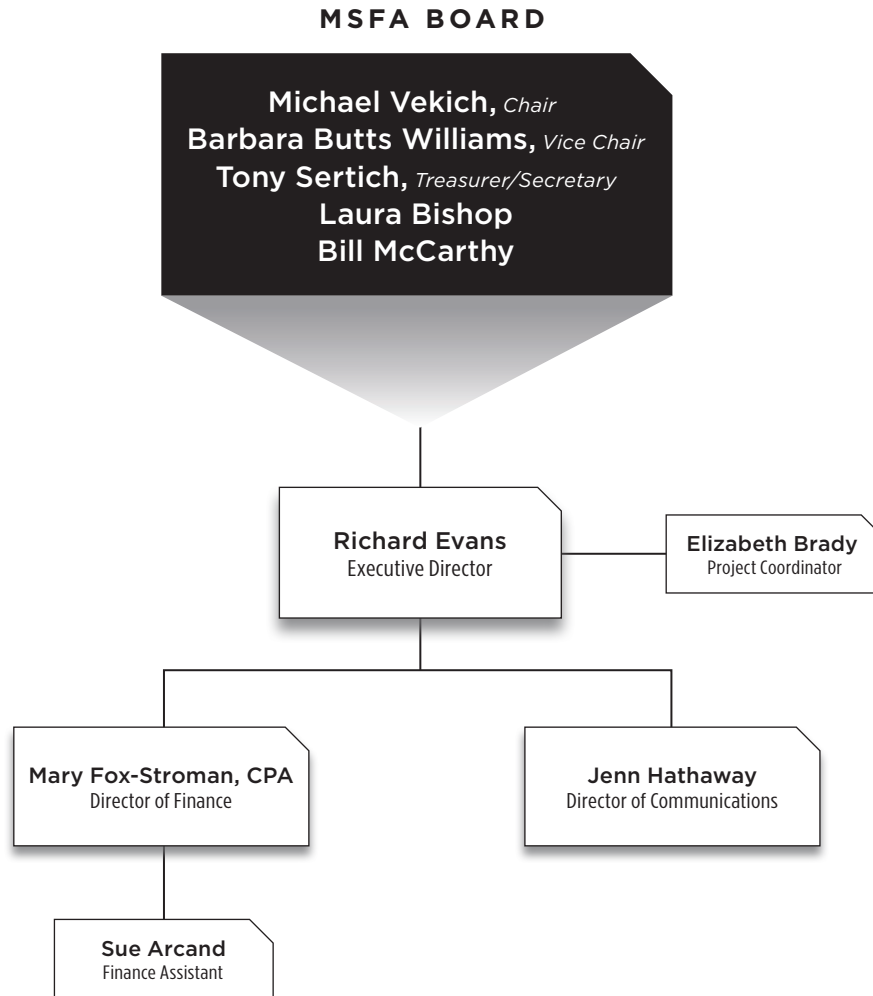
MSFA BOARD

Michael Vekich, Chair
Barbara Butts Williams, Vice Chair
Tony Sertich, Treasurer/Secretary
Laura Bishop
Bill McCarthy

Richard Evans
Executive Director

Elizabeth Brady
Project Coordinator

Mary Fox-Stroman, CPA
Director of Finance

Jenn Hathaway
Director of Communications

Sue Arcand
Finance Assistant